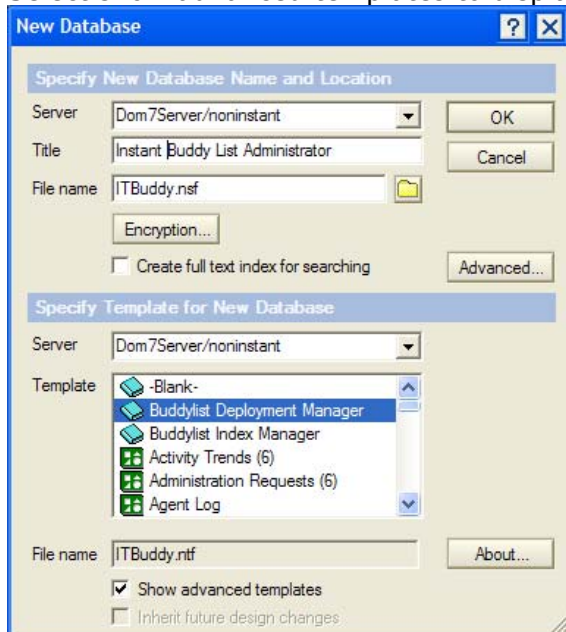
New Database

Specify New Database Name and Location

Server Dom7Server/noninstant

OK

Title Instant Buddy List Administrator

Cancel

File name ITBuddy.nsf

Encryption...

Create full text index for searching

Advanced...

Specify Template for New Database

Server Dom7Server/noninstant

Template -Blank-
Buddylist Deployment Manager
Buddylist Index Manager
Activity Trends (6)
Administration Requests (6)
Agent Log

File name ITBuddy.ntf

About...

Show advanced templates

Inherit future design changes